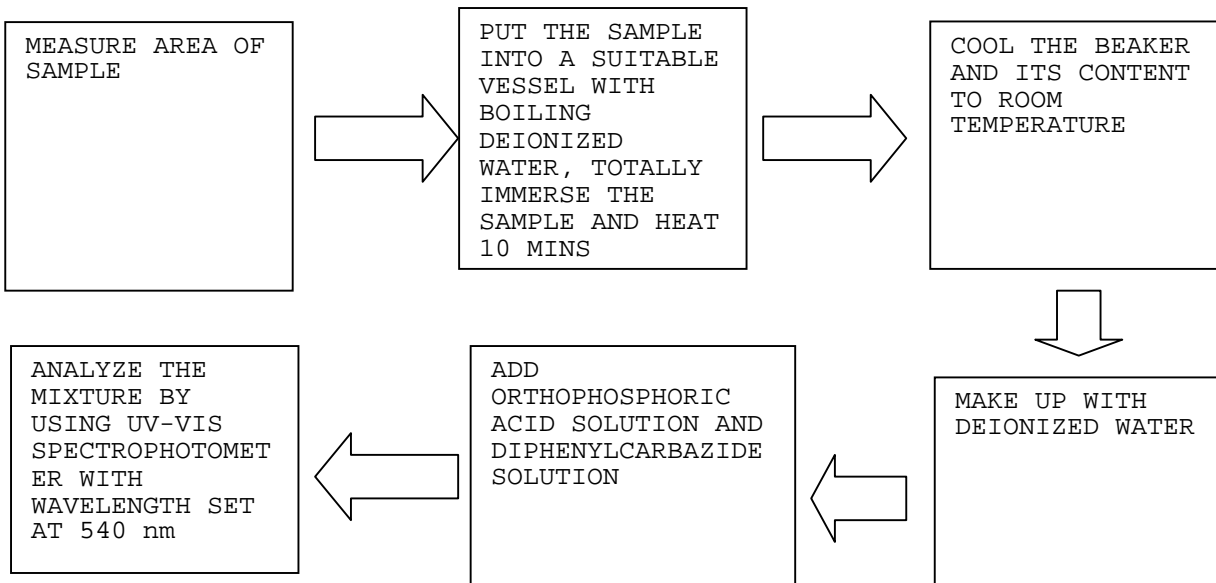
MEASURE AREA OF SAMPLE

PUT THE SAMPLE INTO A SUITABLE VESSEL WITH BOILING DEIONIZED WATER, TOTALLY IMMERSE THE SAMPLE AND HEAT 10 MINS

COOL THE BEAKER AND ITS CONTENT TO ROOM TEMPERATURE

MAKE UP WITH DEIONIZED WATER

ADD ORTHOPHOSPHORIC ACID SOLUTION AND DIPHENYLCARBAZIDE SOLUTION

ANALYZE THE MIXTURE BY USING UV-VIS SPECTROPHOTOMETER WITH WAVELENGTH SET AT 540 nm